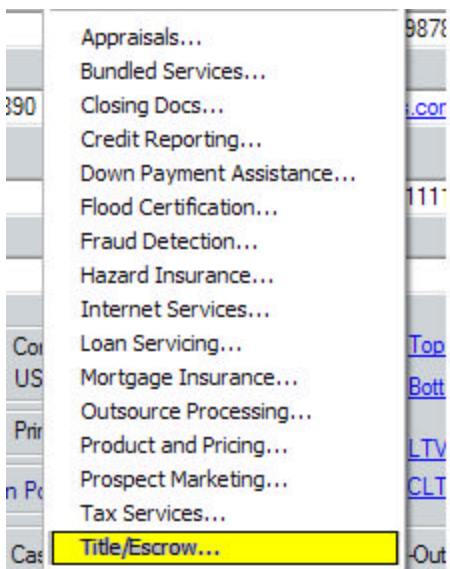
9878
390
s.con
1111
Co
US
Pri
n Po
Cas
Top
Bott
LTV
CLT
-Out

Appraisals...
Bundled Services...
Closing Docs...
Credit Reporting...
Down Payment Assistance...
Flood Certification...
Fraud Detection...
Hazard Insurance...
Internet Services...
Loan Servicing...
Mortgage Insurance...
Outsource Processing...
Product and Pricing...
Prospect Marketing...
Tax Services...
Title/Escrow...